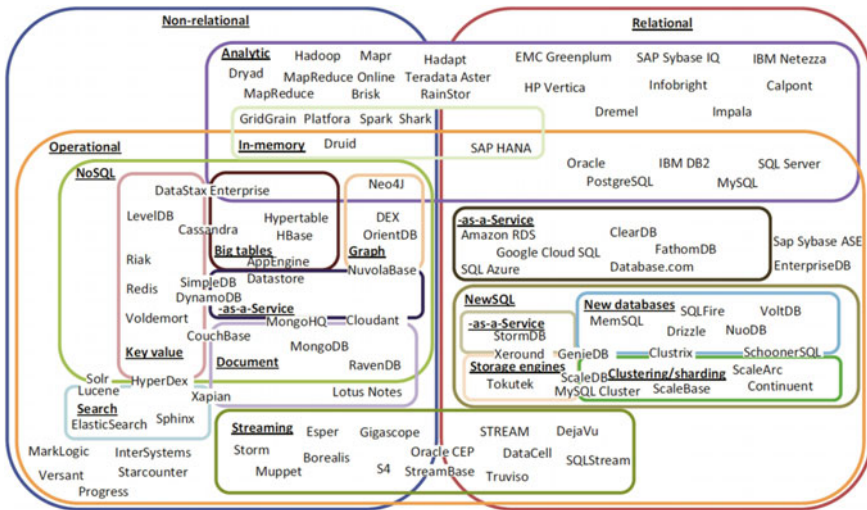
Non-relational

Relational

Analytic
Hadoop
Mapr
Hadapt
EMC Greenplum
SAP Sybase IQ
IBM Netezza
Dryad
MapReduce Online
Teradata Aster
HP Vertica
Infobright
Calpont
MapReduce
Brisk
RainStor
Dremel
Impala
GridGrain
Platfora
Spark
Shark
In-memory
Druid
SAP HANA

Operational
Oracle
IBM DB2
SQL Server
PostgreSQL
MySQL

NoSQL
DataStax Enterprise
Neo4J
LevelDB
Hypertable
DEX
Cassandra
HBase
OrientDB
Big tables
Graph
Riak
AppEngine
NuvolaBase
SimpleDB
Datastore
Redis
DynamoDB
-as-a-Service
Voldemort
MongoHQ
Cloudant
CouchBase
MongoDB
Key value
Document
RavenDB
Solr
HyperDex
Lucene
Xapian
Lotus Notes
Search
ElasticSearch
Sphinx

-as-a-Service
Amazon RDS
ClearDB
Google Cloud SQL
FathomDB
SQL Azure
Database.com
Sap Sybase ASE
EnterpriseDB

NewSQL
New databases
SQLFire
VoltDB
-as-a-Service
MemSQL
StormDB
Drizzle
NuoDB
Xeround
GenieDB
Clustrix
SchoonerSQL
Storage engines
ScaleDB
Clustering/sharding
ScaleArc
Tokutek
MySQL Cluster
ScaleBase
Continuent

Streaming
Esper
Gigascope
STREAM
DejaVu
Storm
Borealis
Oracle CEP
DataCell
SQLStream
Muppet
S4
StreamBase
Truviso

MarkLogic
InterSystems
Versant
Starcounter
Progress